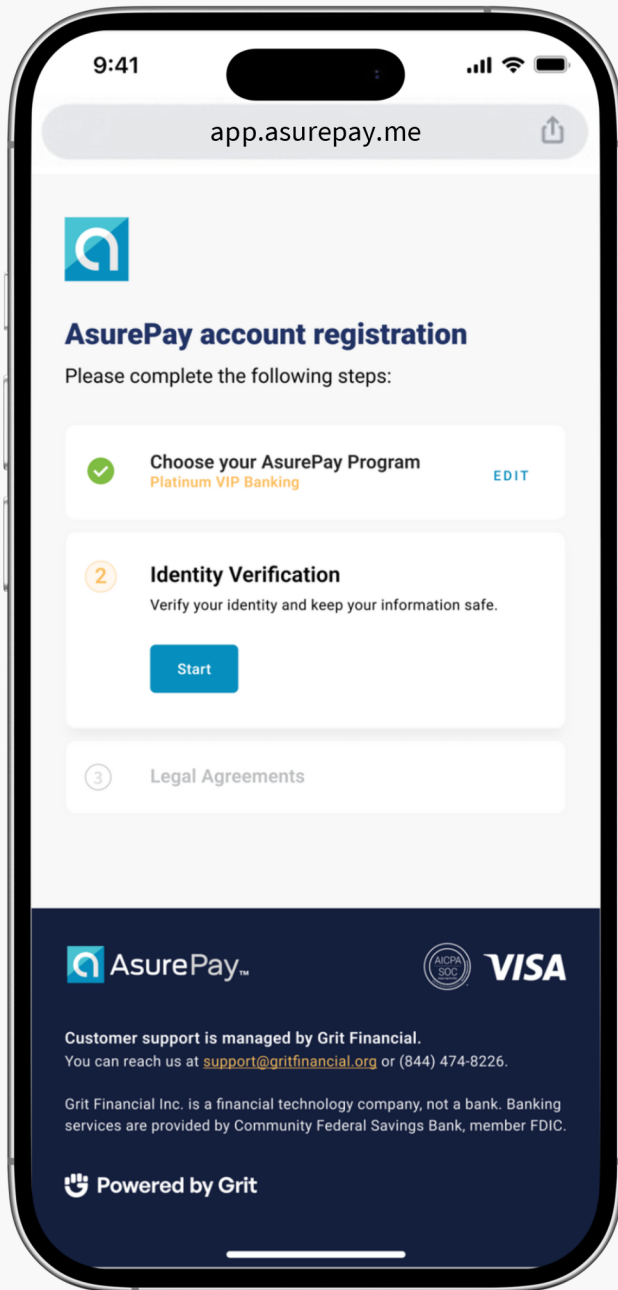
9:41

app.asurepay.me

AsurePay account registration

Please complete the following steps:

Choose your AsurePay Program
Platinum VIP Banking
EDIT

2 Identity Verification
Verify your identity and keep your information safe.

Start

3 Legal Agreements

AsurePay™

AICPA SOC

VISA

Customer support is managed by Grit Financial.
You can reach us at support@gritfinancial.org or (844) 474-8226.

Grit Financial Inc. is a financial technology company, not a bank. Banking services are provided by Community Federal Savings Bank, member FDIC.

Powered by Grit